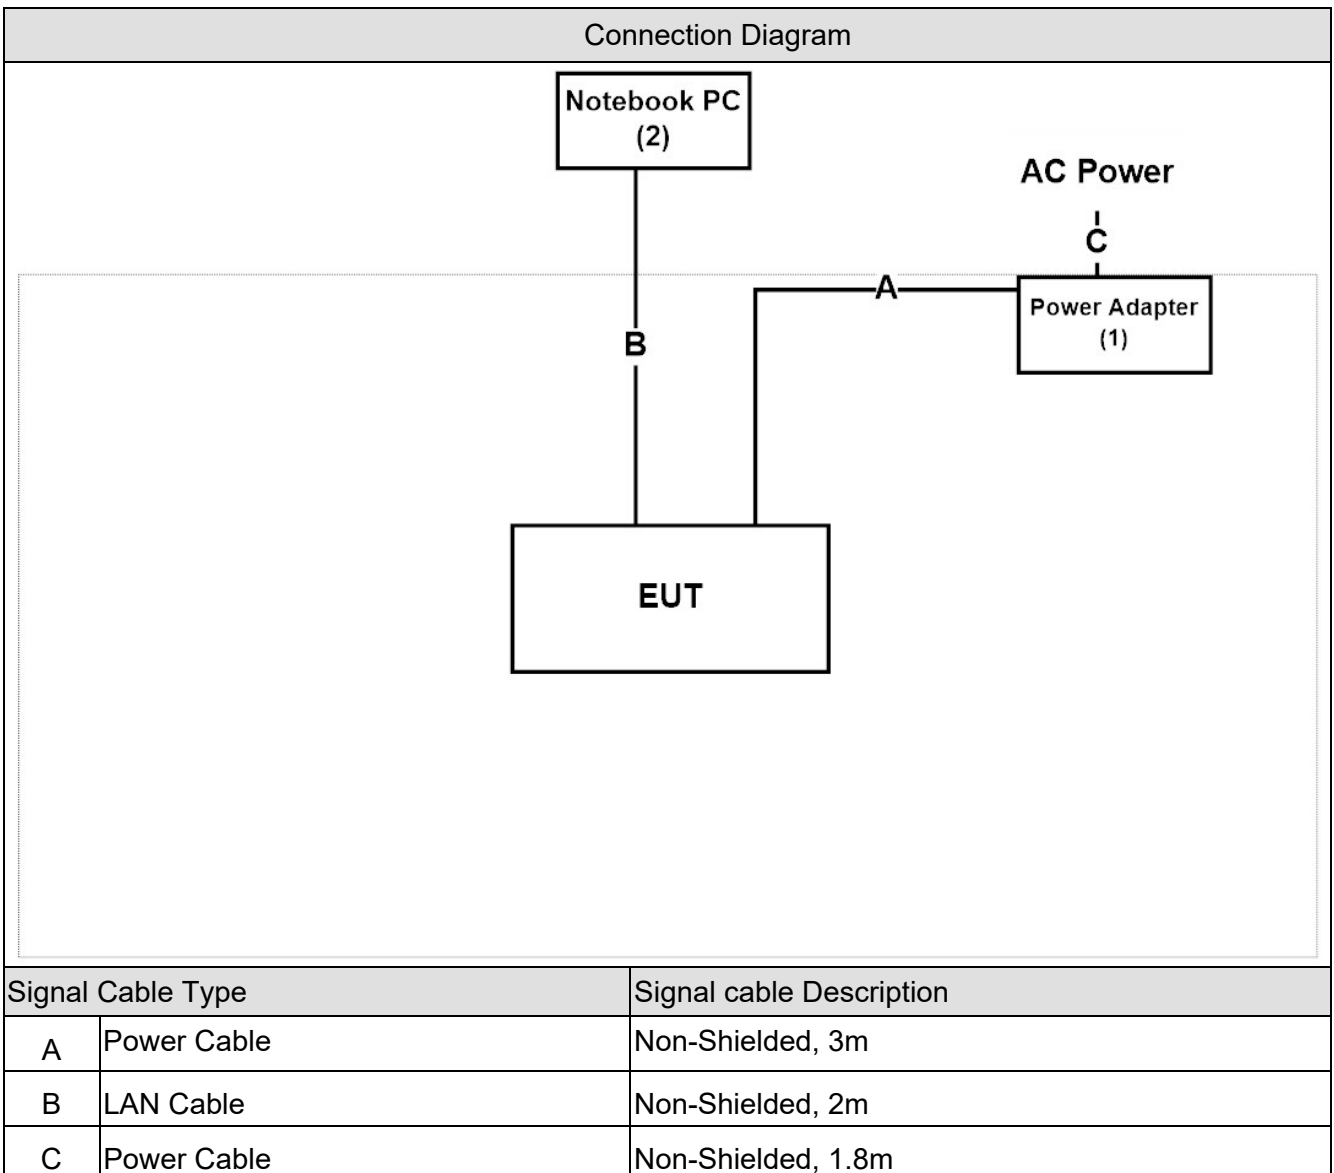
Connection Diagram

Notebook PC
(2)

AC Power

C

A

Power Adapter
(1)

B

EUT

| Signal Cable Type | | Signal cable Description |
|---|---|---|
| A | Power Cable | Non-Shielded, 3m |
| B | LAN Cable | Non-Shielded, 2m |
| C | Power Cable | Non-Shielded, 1.8m |